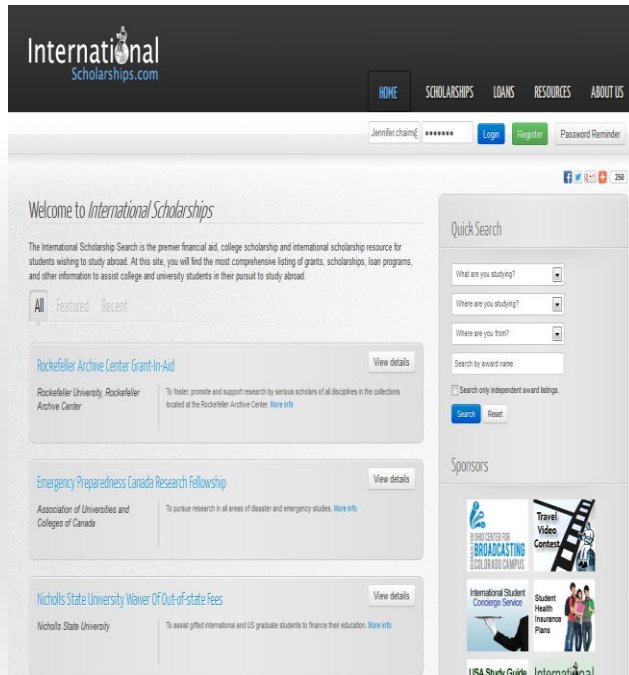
International
Scholarships.com

HOME SCHOLARSHIPS LOANS RESOURCES ABOUT US

Jennifer.chaim@ ••••••• Login Register Password Reminder

250

Welcome to International Scholarships

The International Scholarship Search is the premier financial aid, college scholarship and international scholarship resource for students wishing to study abroad. At this site, you will find the most comprehensive listing of grants, scholarships, loan programs, and other information to assist college and university students in their pursuit to study abroad.

All Featured Recent

Rockefeller Archive Center Grant-In-Aid
View details
Rockefeller University, Rockefeller Archive Center
To foster, promote and support research by serious scholars of all disciplines in the collections located at the Rockefeller Archive Center. More info

Emergency Preparedness Canada Research Fellowship
View details
Association of Universities and Colleges of Canada
To pursue research in all areas of disaster and emergency studies. More info

Nicholls State University Waiver Of Out-of-state Fees
View details
Nicholls State University
To assist gifted international and US graduate students to finance their education. More info

Quick Search
What are you studying?
Where are you studying?
Where are you from?
Search by award name
Search only independent award listings.
Search Reset

Sponsors
OHIO CENTER FOR BROADCASTING COLORADO CAMPUS
Travel Video Contest
International Student Concierge Service
Student Health Insurance Plans
USA Study Guide
International